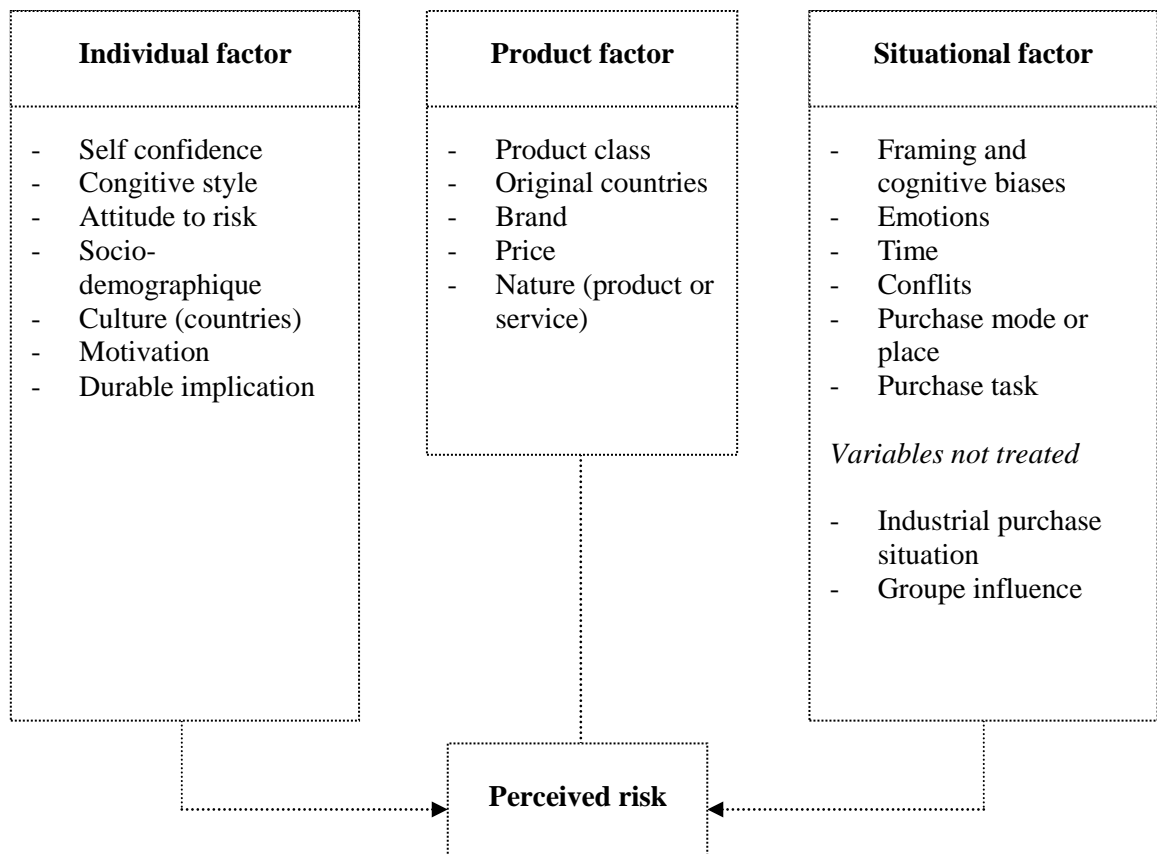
**Individual factor**

- Self confidence
- Congitive style
- Attitude to risk
- Socio-demographique
- Culture (countries)
- Motivation
- Durable implication

**Product factor**

- Product class
- Original countries
- Brand
- Price
- Nature (product or service)

**Situational factor**

- Framing and cognitive biases
- Emotions
- Time
- Conflits
- Purchase mode or place
- Purchase task

*Variables not treated*

- Industrial purchase situation
- Groupe influence

**Perceived risk**